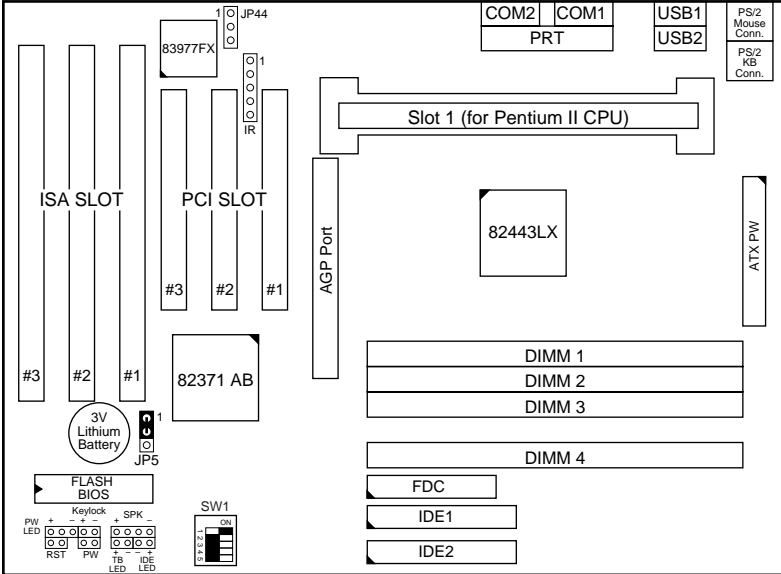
1 JP44

83977FX

COM2 COM1

PRT

USB1

USB2

PS/2 Mouse Conn.

PS/2 KB Conn.

1

IR

Slot 1 (for Pentium II CPU)

ISA SLOT

PCI SLOT

AGP Port

82443LX

ATX PW

#3 #2 #1

#3 #2 #1

82371 AB

DIMM 1

DIMM 2

DIMM 3

3V Lithium Battery

1

JP5

DIMM 4

FLASH BIOS

FDC

IDE1

IDE2

SW1

ON

1 2 3 4 5

PW LED + –

Keylock + –

SPK

RST PW

+ – TB LED

– + IDE LED